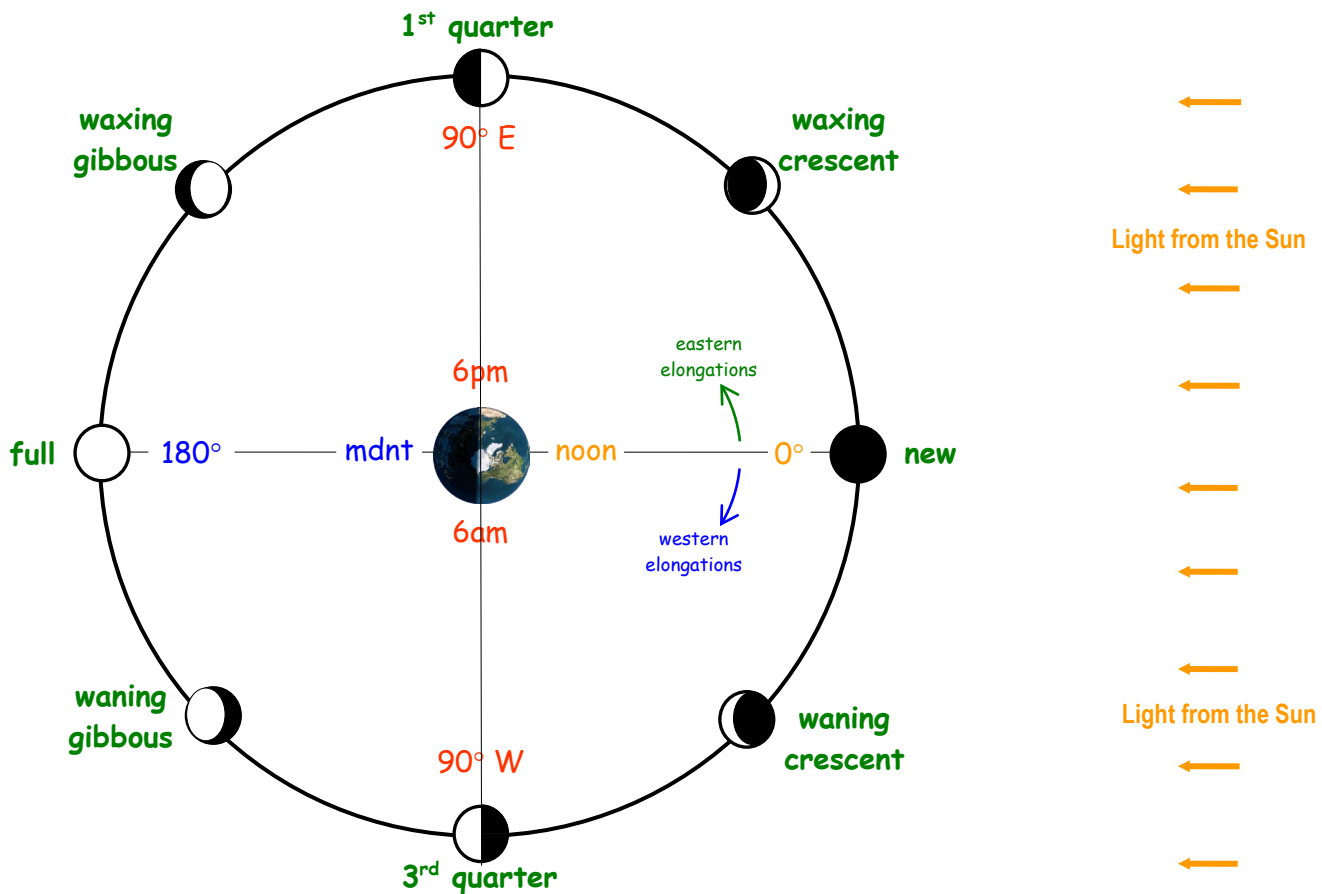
1$^{st}$ quarter

waxing gibbous

90° E

waxing crescent

Light from the Sun

eastern elongations

6pm

full

180°

mdnt

noon

0°

new

6am

western elongations

waning gibbous

waning crescent

Light from the Sun

90° W

3$^{rd}$ quarter